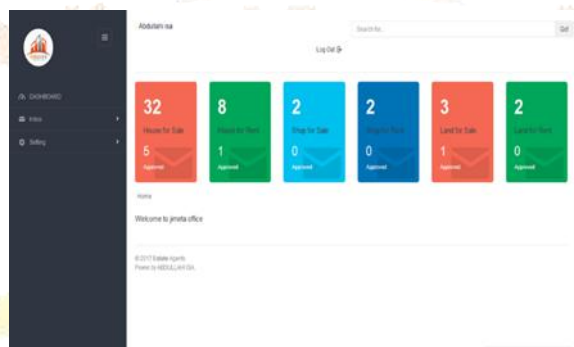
Abdullahi isa

Search for...

Go!

Log Out

DASHBOARD

Inbox

Setting

32
House for Sale
5
Approved

8
House for Rent
1
Approved

2
Shop for Sale
0
Approved

2
Shop for Rent
0
Approved

3
Land for Sale
1
Approved

2
Land for Rent
0
Approved

Home

Welcome to jimeta office

© 2017 Estate Agents
Power by ABDULLAHI ISA